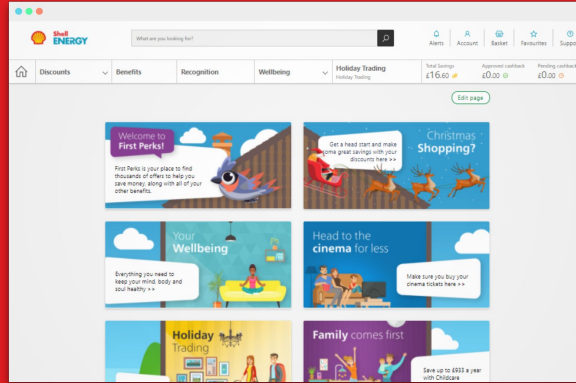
Shell ENERGY

What are you looking for?

Alerts Account Basket Favourites Suppo

Discounts Benefits Recognition Wellbeing Holiday Trading Holiday Trading

Total Savings £16.60 Approved cashback £0.00 Pending cashback £0.00

Edit page

Welcome to First Perks!

First Perks is your place to find thousands of offers to help you save money, along with all of your other benefits.

Get a head start and make some great savings with our discounts here >>

Christmas Shopping?

Your Wellbeing

Everything you need to keep your mind, body and soul healthy >>

Head to the cinema for less

Make sure you buy your cinema tickets here >>

Holiday Trading

Family comes first

Save up to £933 a year with Childcare